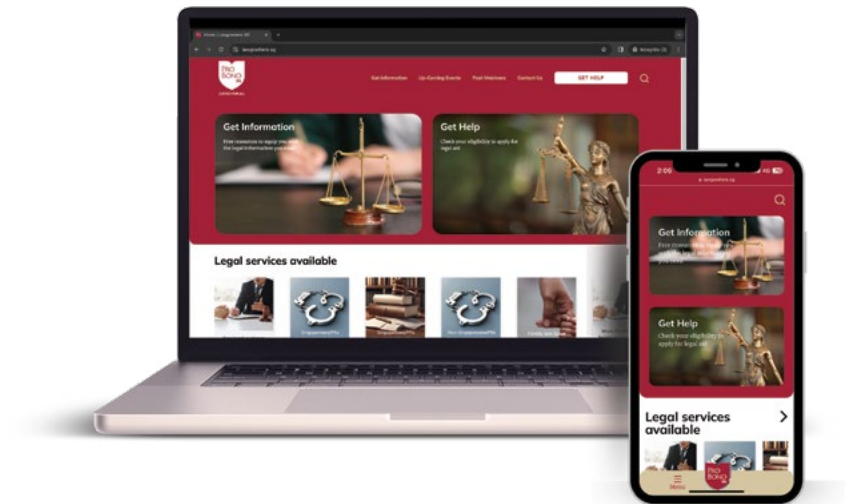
PRO BONO SG

Get Information
Up-Coming Events
Past Webinars
Contact Us
GET HELP

Get Information
Free resources to equip you with the legal information you need

Get Help
Check your eligibility to apply for legal aid

Legal services available

2:05
lawgowhere.sg

Get Information
Free resources to equip you with the legal information you need

Get Help
Check your eligibility to apply for legal aid

Legal services available

Menu
PRO BONO SG